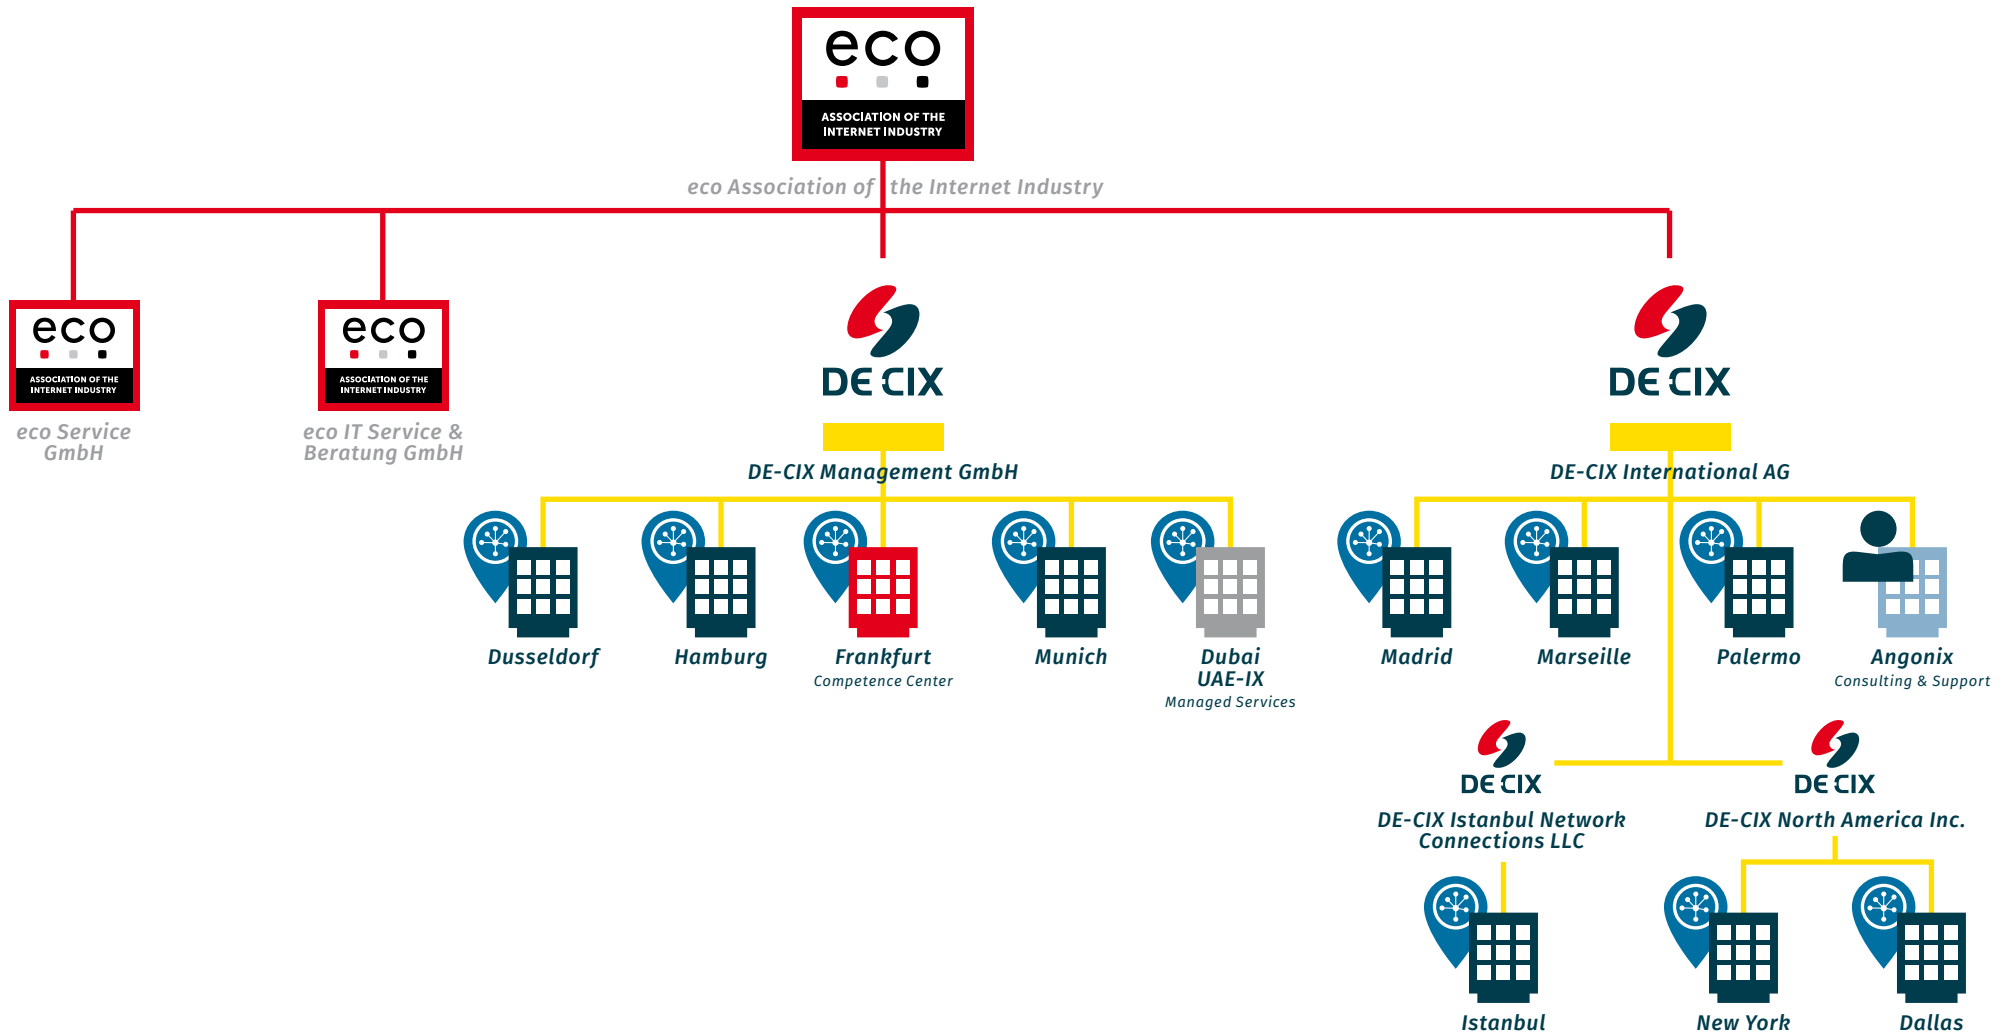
eco
ASSOCIATION OF THE INTERNET INDUSTRY

eco Association of the Internet Industry

eco
ASSOCIATION OF THE INTERNET INDUSTRY
eco Service GmbH

eco
ASSOCIATION OF THE INTERNET INDUSTRY
eco IT Service & Beratung GmbH

DE CIX
DE-CIX Management GmbH

Dusseldorf

Hamburg

Frankfurt
Competence Center

Munich

Dubai UAE-IX
Managed Services

DE CIX
DE-CIX International AG

Madrid

Marseille

Palermo

Angonix
Consulting & Support

DE CIX
DE-CIX Istanbul Network Connections LLC

Istanbul

DE CIX
DE-CIX North America Inc.

New York

Dallas